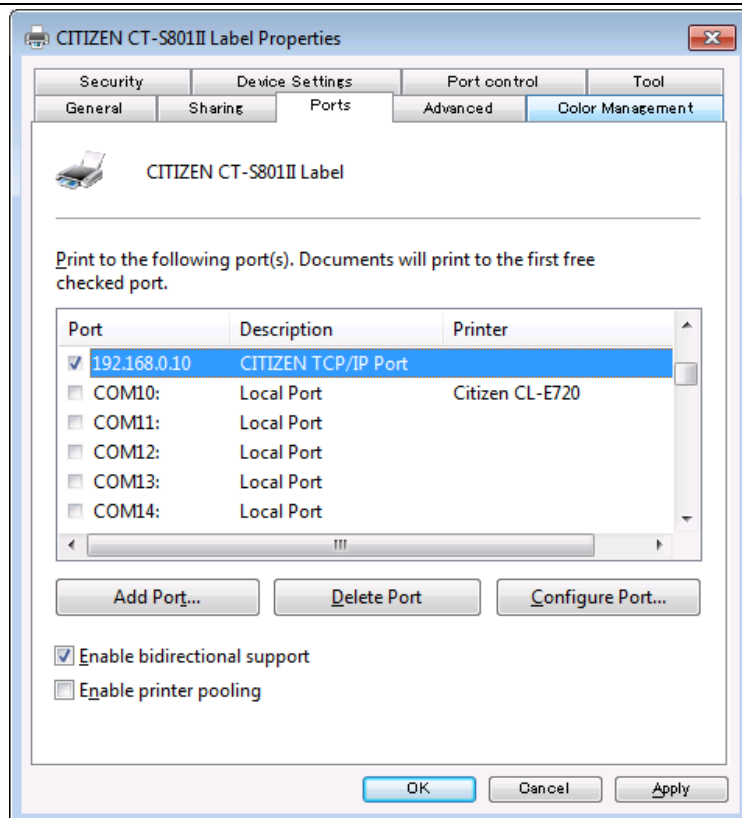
CITIZEN CT-S801II Label Properties

Security | Device Settings | Port control | Tool
General | Sharing | Ports | Advanced | Color Management

CITIZEN CT-S801II Label

Print to the following port(s). Documents will print to the first free checked port.

| Port | Description | Printer |
|---|---|---|
| 192.168.0.10 | CITIZEN TCP/IP Port | |
| COM10: | Local Port | Citizen CL-E720 |
| COM11: | Local Port | |
| COM12: | Local Port | |
| COM13: | Local Port | |
| COM14: | Local Port | |

Add Port... Delete Port Configure Port...

Enable bidirectional support

Enable printer pooling

OK Cancel Apply